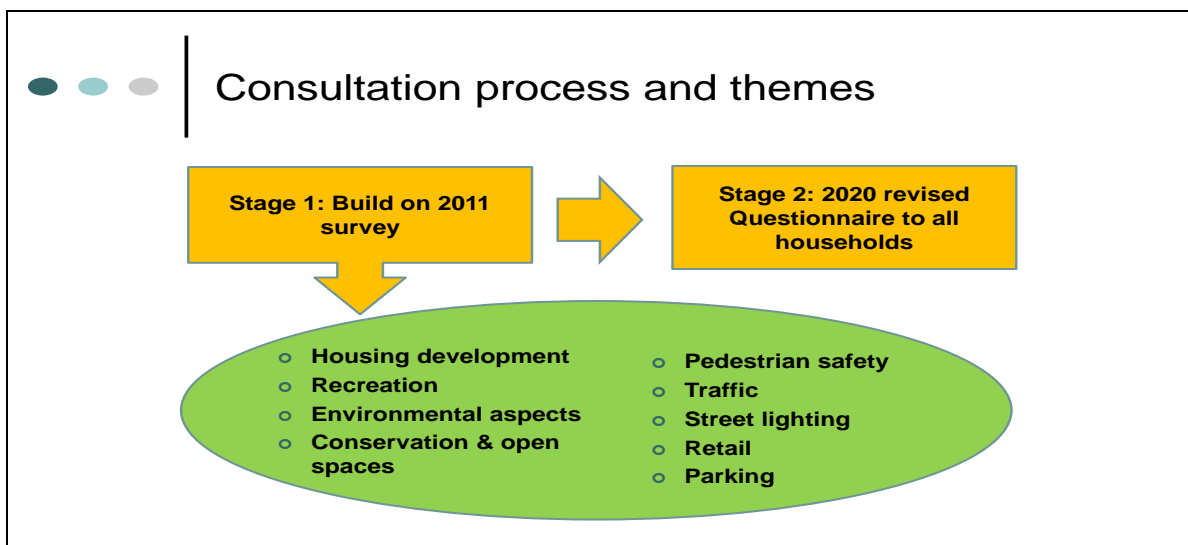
Consultation process and themes

Stage 1: Build on 2011 survey

Stage 2: 2020 revised Questionnaire to all households

- Housing development
- Recreation
- Environmental aspects
- Conservation & open spaces

- Pedestrian safety
- Traffic
- Street lighting
- Retail
- Parking